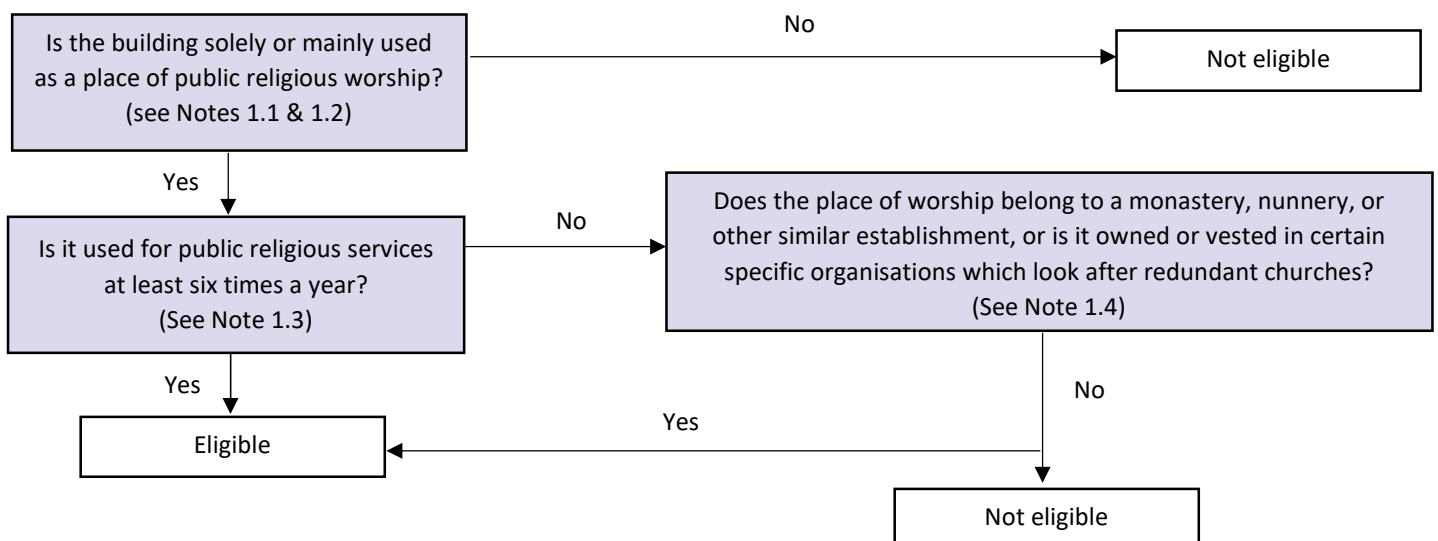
Is the building solely or mainly used as a place of public religious worship? (see Notes 1.1 & 1.2)

No

Not eligible

Yes

Is it used for public religious services at least six times a year? (See Note 1.3)

No

Does the place of worship belong to a monastery, nunnery, or other similar establishment, or is it owned or vested in certain specific organisations which look after redundant churches? (See Note 1.4)

Yes

Eligible

Yes

No

Not eligible